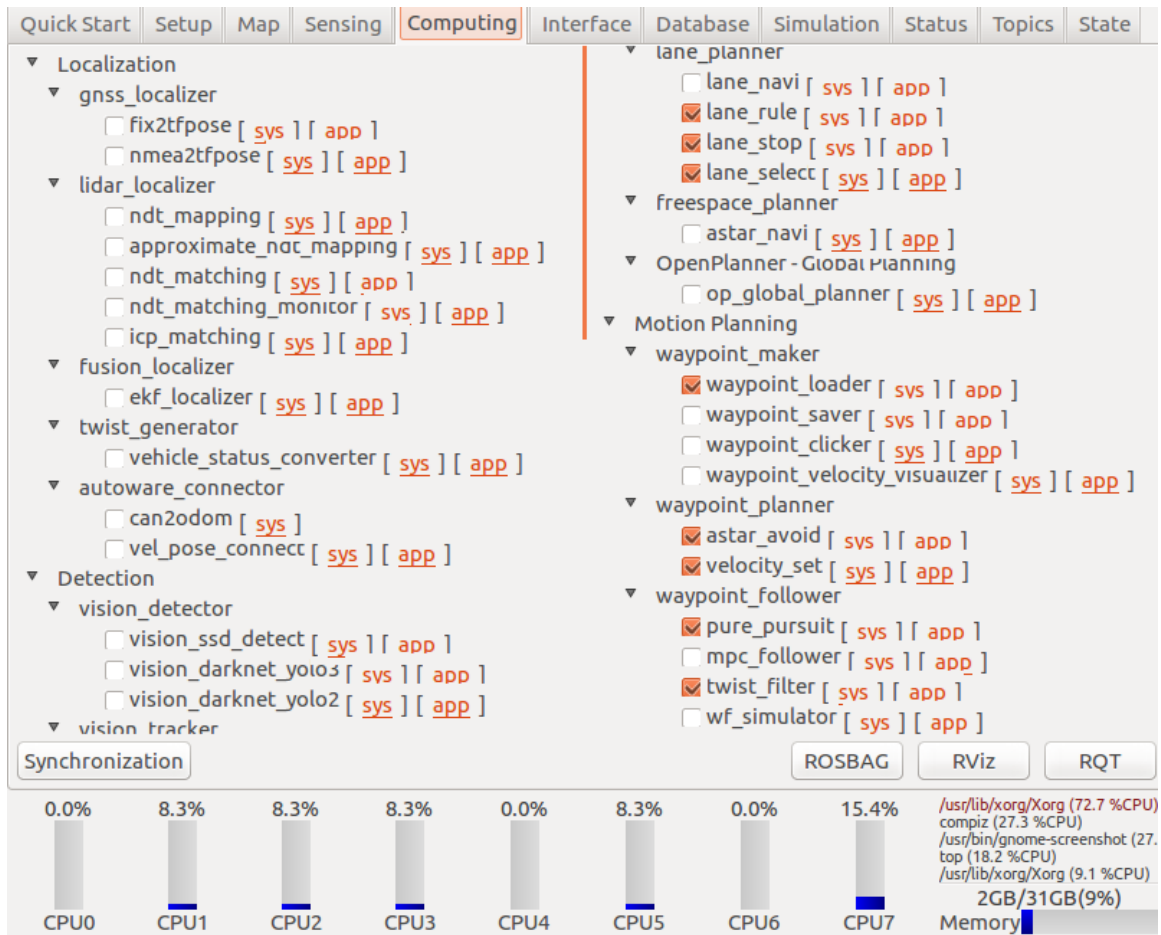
Quick Start | Setup | Map | Sensing | Computing | Interface | Database | Simulation | Status | Topics | State

Localization
gnss_localizer
fix2tfpose [ sys ] [ app ]
nmea2tfpose [ sys ] [ app ]
lidar_localizer
ndt_mapping [ sys ] [ app ]
approximate_ndt_mapping [ sys ] [ app ]
ndt_matching [ sys ] [ app ]
ndt_matching_monitor [ sys ] [ app ]
icp_matching [ sys ] [ app ]
fusion_localizer
ekf_localizer [ sys ] [ app ]
twist_generator
vehicle_status_converter [ sys ] [ app ]
autoware_connector
can2odom [ sys ]
vel_pose_connect [ sys ] [ app ]
Detection
vision_detector
vision_ssd_detect [ sys ] [ app ]
vision_darknet_yolo3 [ sys ] [ app ]
vision_darknet_yolo2 [ sys ] [ app ]
vision_tracker

lane_planner
lane_navi [ sys ] [ app ]
lane_rule [ sys ] [ app ]
lane_stop [ sys ] [ app ]
lane_select [ sys ] [ app ]
freespace_planner
astar_navi [ sys ] [ app ]
OpenPlanner - Global Planning
op_global_planner [ sys ] [ app ]
Motion Planning
waypoint_maker
waypoint_loader [ sys ] [ app ]
waypoint_saver [ sys ] [ app ]
waypoint_clicker [ sys ] [ app ]
waypoint_velocity_visualizer [ sys ] [ app ]
waypoint_planner
astar_avoid [ sys ] [ app ]
velocity_set [ sys ] [ app ]
waypoint_follower
pure_pursuit [ sys ] [ app ]
mpc_follower [ sys ] [ app ]
twist_filter [ sys ] [ app ]
wf_simulator [ sys ] [ app ]

Synchronization
ROSBAG | RViz | RQT

0.0% 8.3% 8.3% 8.3% 0.0% 8.3% 0.0% 15.4%
CPU0 CPU1 CPU2 CPU3 CPU4 CPU5 CPU6 CPU7

/usr/lib/xorg/Xorg (72.7 %CPU)
compiz (27.3 %CPU)
/usr/bin/gnome-screenshot (27.
top (18.2 %CPU)
/usr/lib/xorg/Xorg (9.1 %CPU)
2GB/31GB(9%)
Memory